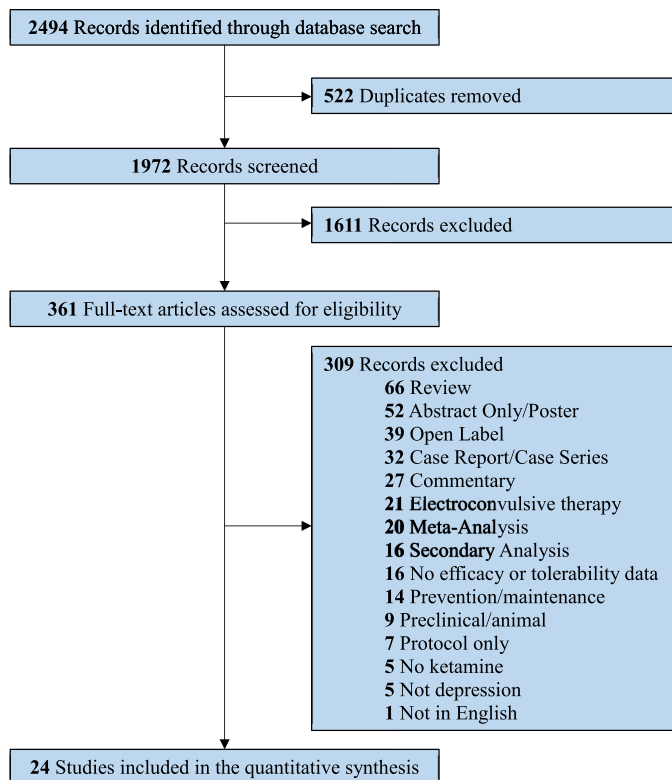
2494 Records identified through database search

522 Duplicates removed

1972 Records screened

1611 Records excluded

361 Full-text articles assessed for eligibility

309 Records excluded
66 Review
52 Abstract Only/Poster
39 Open Label
32 Case Report/Case Series
27 Commentary
21 Electroconvulsive therapy
20 Meta-Analysis
16 Secondary Analysis
16 No efficacy or tolerability data
14 Prevention/maintenance
9 Preclinical/animal
7 Protocol only
5 No ketamine
5 Not depression
1 Not in English

24 Studies included in the quantitative synthesis